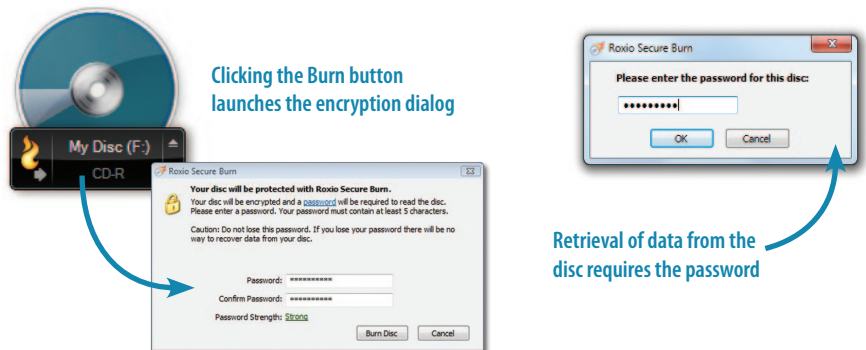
My Disc (F:)

CD-R

Clicking the Burn button launches the encryption dialog

Roxio Secure Burn

Your disc will be protected with Roxio Secure Burn.

Your disc will be encrypted and a password will be required to read the disc. Please enter a password. Your password must contain at least 5 characters.

Caution: Do not lose this password. If you lose your password there will be no way to recover data from your disc.

Password: ••••••••••

Confirm Password: ••••••••••

Password Strength: Strong

Burn Disc

Cancel

Roxio Secure Burn

Please enter the password for this disc:

•••••••••

OK

Cancel

Retrieval of data from the disc requires the password